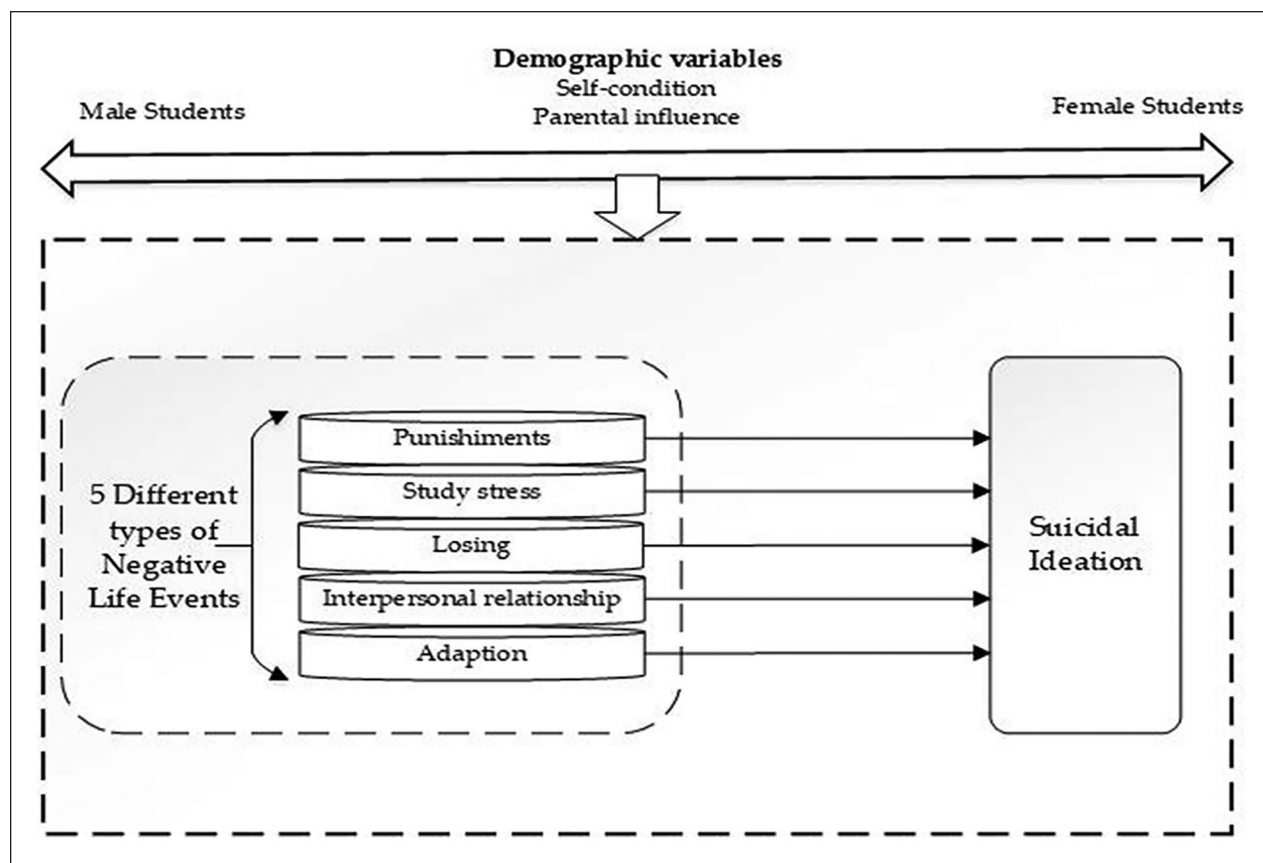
Demographic variables
Self-condition
Parental influence

Male Students

Female Students

5 Different types of Negative Life Events

Punishiments

Study stress

Losing

Interpersonal relationship

Adaption

Suicidal Ideation